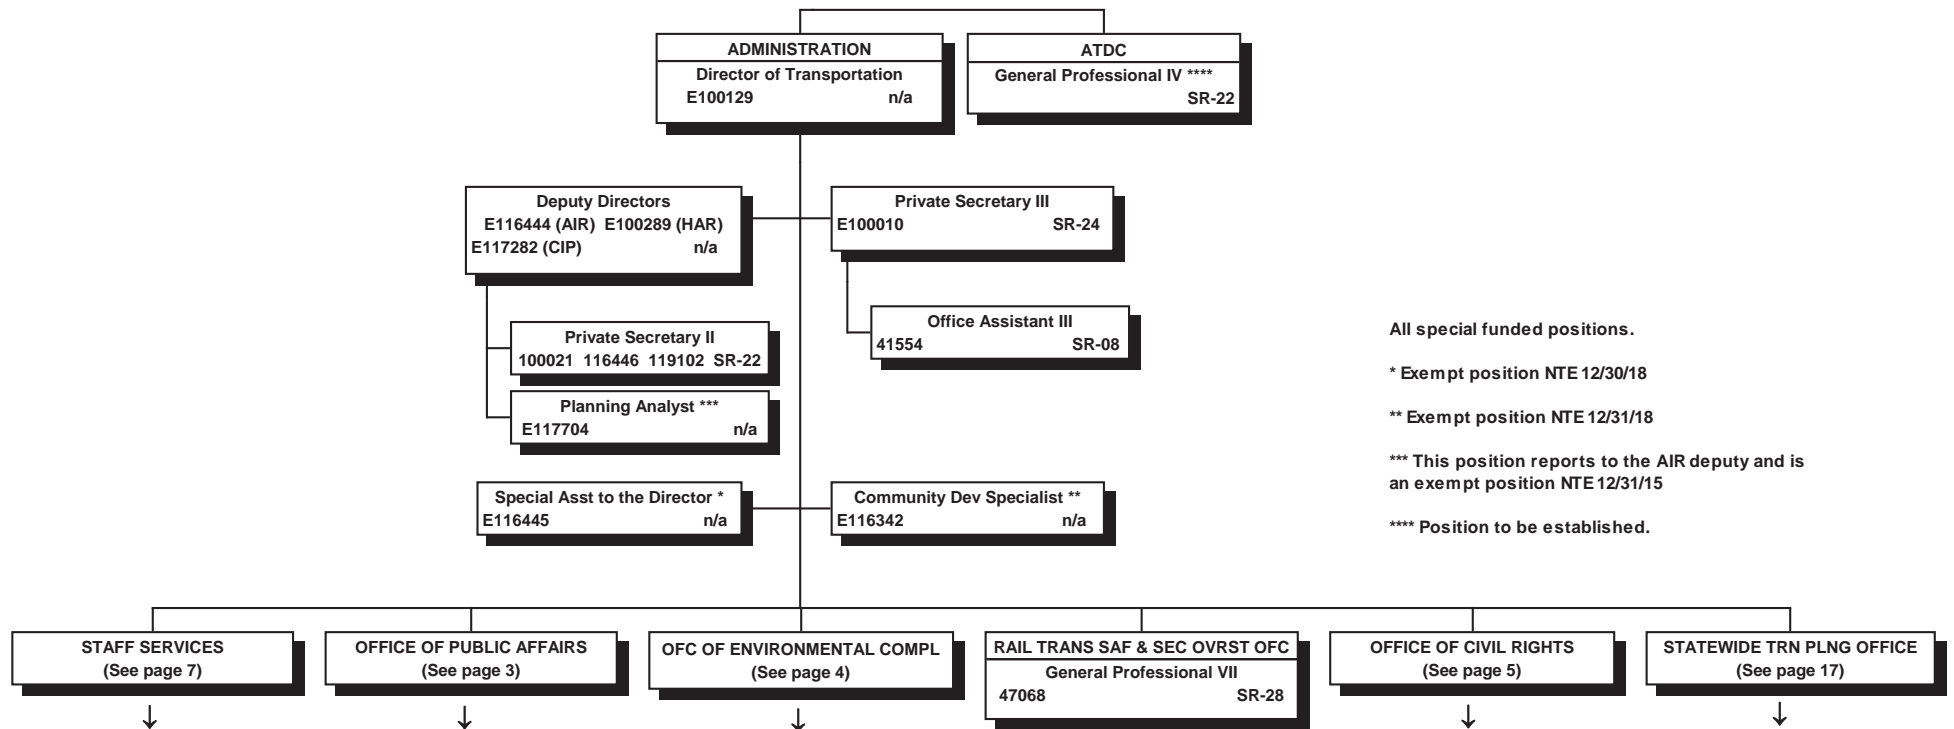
ADMINISTRATION
Director of Transportation
E100129 n/a

ATDC
General Professional IV ****
SR-22

Deputy Directors
E116444 (AIR) E100289 (HAR)
E117282 (CIP) n/a

Private Secretary III
E100010 SR-24

Office Assistant III
41554 SR-08

Private Secretary II
100021 116446 119102 SR-22

Planning Analyst ***
E117704 n/a

All special funded positions.

* Exempt position NTE 12/30/18

** Exempt position NTE 12/31/18

*** This position reports to the AIR deputy and is an exempt position NTE 12/31/15

**** Position to be established.

Special Asst to the Director *
E116445 n/a

Community Dev Specialist **
E116342 n/a

STAFF SERVICES
(See page 7)

OFFICE OF PUBLIC AFFAIRS
(See page 3)

OFC OF ENVIRONMENTAL COMPL
(See page 4)

RAIL TRANS SAF & SEC OVRST OFC
General Professional VII
47068 SR-28

OFFICE OF CIVIL RIGHTS
(See page 5)

STATEWIDE TRN PLNG OFFICE
(See page 17)